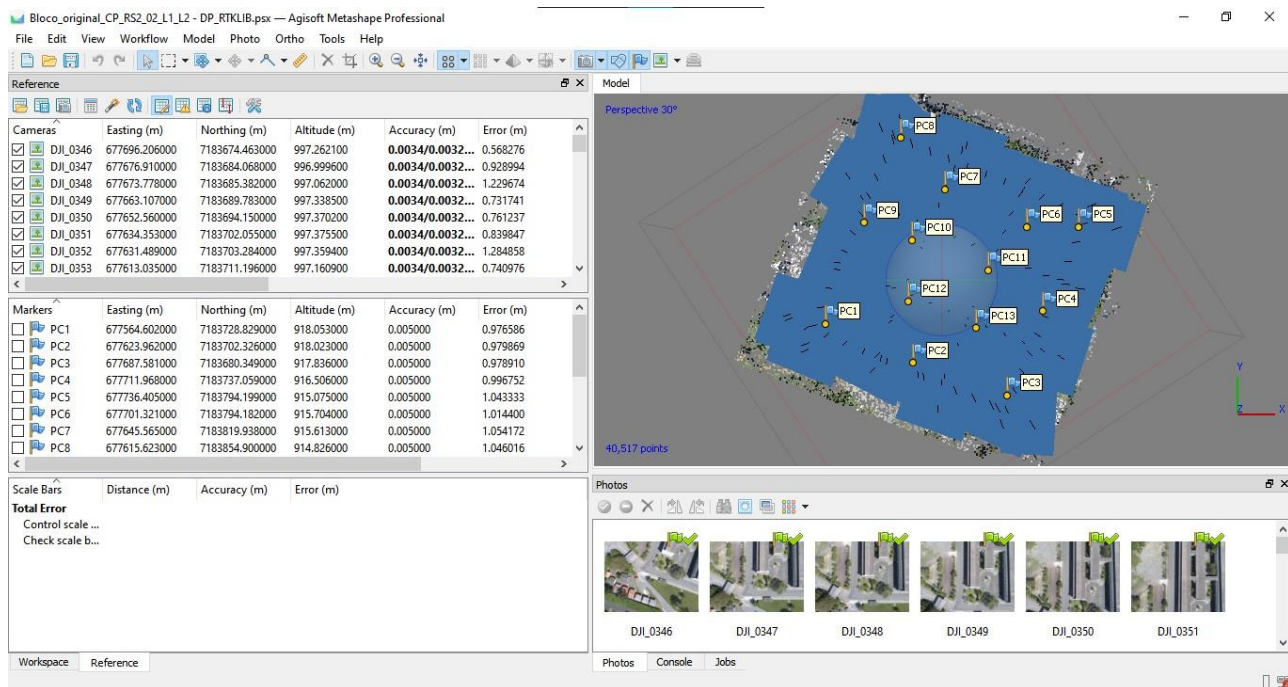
Bloco_original_CP_RS2_02_L1_L2 - DP_RTKLIB.psx — Agisoft Metashape Professional

File Edit View Workflow Model Photo Ortho Tools Help

Reference

| Cameras | Easting (m) | Northing (m) | Altitude (m) | Accuracy (m) | Error (m) |
|---|---|---|---|---|---|
| DJI_0346 | 677696.206000 | 7183674.463000 | 997.262100 | 0.0034/0.0032... | 0.568276 |
| DJI_0347 | 677676.910000 | 7183684.068000 | 996.999600 | 0.0034/0.0032... | 0.928994 |
| DJI_0348 | 677673.778000 | 7183685.382000 | 997.062000 | 0.0034/0.0032... | 1.229674 |
| DJI_0349 | 677663.107000 | 7183689.783000 | 997.338500 | 0.0034/0.0032... | 0.731741 |
| DJI_0350 | 677652.560000 | 7183694.150000 | 997.370200 | 0.0034/0.0032... | 0.761237 |
| DJI_0351 | 677634.353000 | 7183702.055000 | 997.375500 | 0.0034/0.0032... | 0.839847 |
| DJI_0352 | 677631.489000 | 7183703.284000 | 997.359400 | 0.0034/0.0032... | 1.284858 |
| DJI_0353 | 677613.035000 | 7183711.196000 | 997.160900 | 0.0034/0.0032... | 0.740976 |

| Markers | Easting (m) | Northing (m) | Altitude (m) | Accuracy (m) | Error (m) |
|---|---|---|---|---|---|
| PC1 | 677564.602000 | 7183728.829000 | 918.053000 | 0.005000 | 0.976586 |
| PC2 | 677623.962000 | 7183702.326000 | 918.023000 | 0.005000 | 0.979869 |
| PC3 | 677687.581000 | 7183680.349000 | 917.836000 | 0.005000 | 0.978910 |
| PC4 | 677711.968000 | 7183737.059000 | 916.506000 | 0.005000 | 0.996752 |
| PC5 | 677736.405000 | 7183794.199000 | 915.075000 | 0.005000 | 1.043333 |
| PC6 | 677701.321000 | 7183794.182000 | 915.704000 | 0.005000 | 1.014400 |
| PC7 | 677645.565000 | 7183819.938000 | 915.613000 | 0.005000 | 1.054172 |
| PC8 | 677615.623000 | 7183854.900000 | 914.826000 | 0.005000 | 1.046016 |

| Scale Bars | Distance (m) | Accuracy (m) | Error (m) |
|---|---|---|---|
| Total Error | | | |
| Control scale ... | | | |
| Check scale b... | | | |

Workspace Reference

Model

Perspective 30°

PC8 PC7 PC9 PC10 PC6 PC5 PC11 PC12 PC4 PC1 PC13 PC2 PC3

Y Z X

40,517 points

Photos

DJI_0346 DJI_0347 DJI_0348 DJI_0349 DJI_0350 DJI_0351

Photos Console Jobs